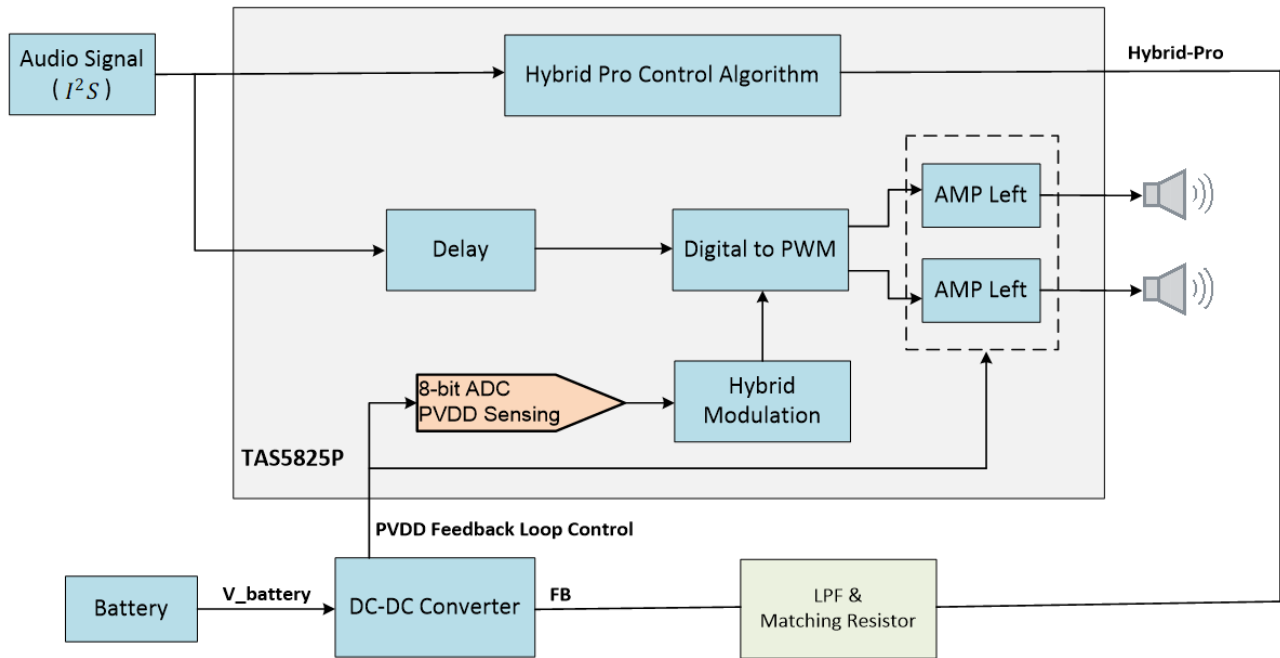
Audio Signal
( $I^2S$ )

Hybrid Pro Control Algorithm

Hybrid-Pro

AMP Left

Delay

Digital to PWM

AMP Left

8-bit ADC
PVDD Sensing

Hybrid
Modulation

TAS5825P

PVDD Feedback Loop Control

Battery

V_battery

DC-DC Converter

FB

LPF &
Matching Resistor